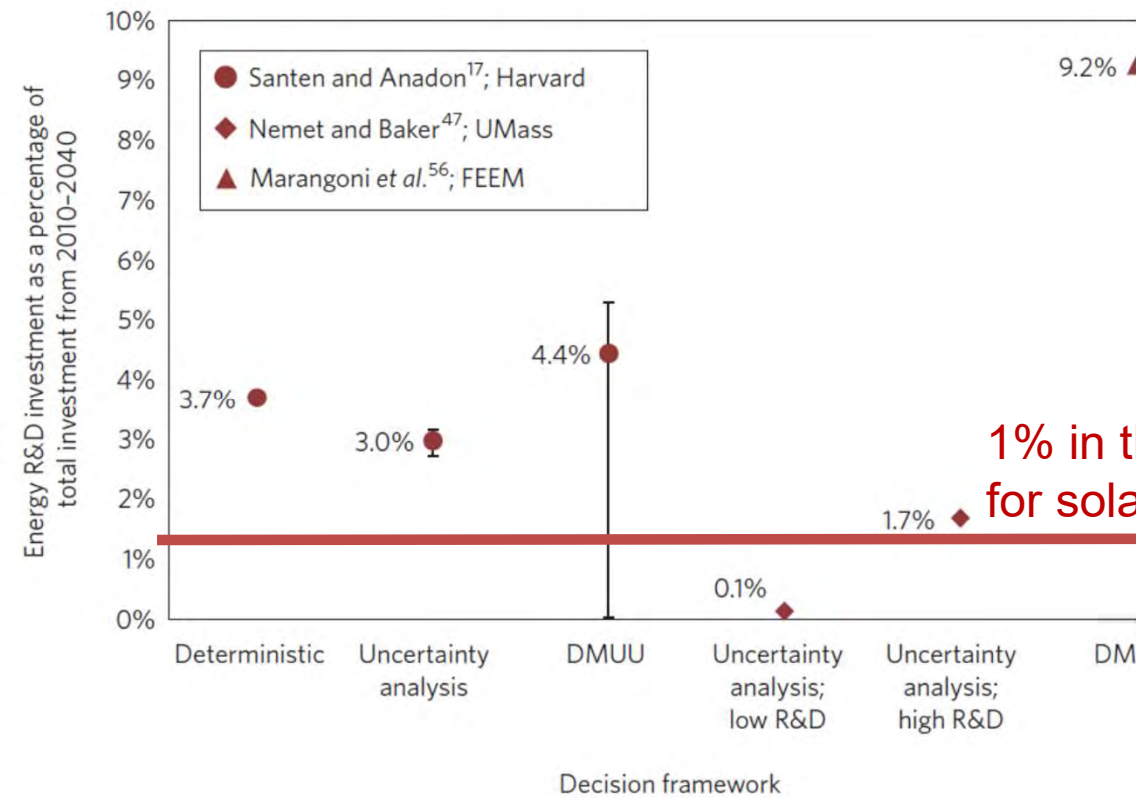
10%
9%
8%
7%
6%
5%
4%
3%
2%
1%
0%

Energy R&D investment as a percentage of total investment from 2010–2040

Santen and Anadon$^{17}$; Harvard
Nemet and Baker$^{47}$; UMass
Marangoni *et al.*$^{56}$; FEEM

9.2%
3.7%
3.0%
4.4%
0.1%
1.7%

1% in th
for sola

Deterministic
Uncertainty analysis
DMUU
Uncertainty analysis; low R&D
Uncertainty analysis; high R&D
DM

Decision framework